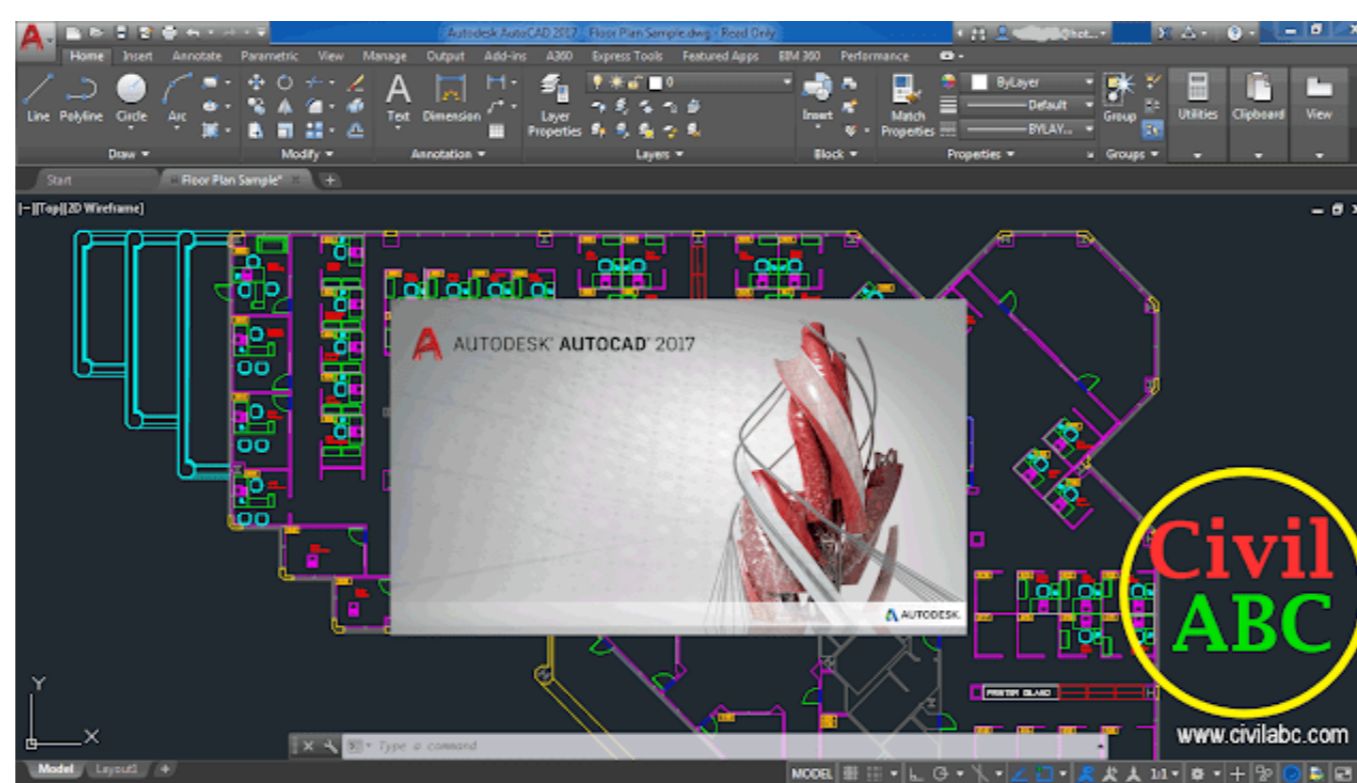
Autodesk AutoCAD 2017 Floor Plan Sample.dwg - Read Only

Home Insert Annotate Parametric View Manage Output Add-ins A360 Express Tools Featured Apps BIM 360 Performance

Line Polyline Circle Arc
Draw
Modify
Text Dimension
Annotation
Layer Properties
0
Layers
Insert
Block
Match Properties
ByLayer
Default
BYLAY...
Properties
Group
Groups
Utilities Clipboard View

Start Floor Plan Sample*

[−][Top][2D Wireframe]

AUTODESK® AUTOCAD® 2017

AUTODESK.

Civil ABC

www.civilabc.com

Y
X

Type a command

Model Layout1

MODEL 1:1